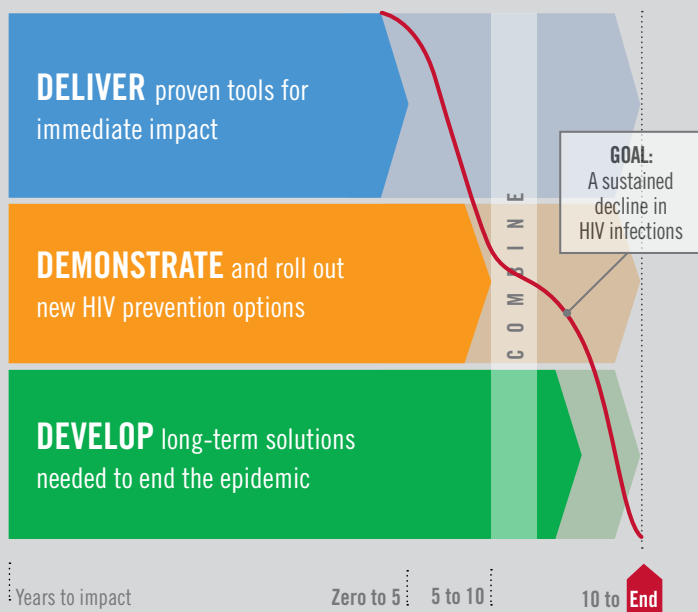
DELIVER proven tools for immediate impact

DEMONSTRATE and roll out new HIV prevention options

DEVELOP long-term solutions needed to end the epidemic

COMBINE

GOAL:
A sustained decline in HIV infections

Years to impact

Zero to 5

5 to 10

10 to End